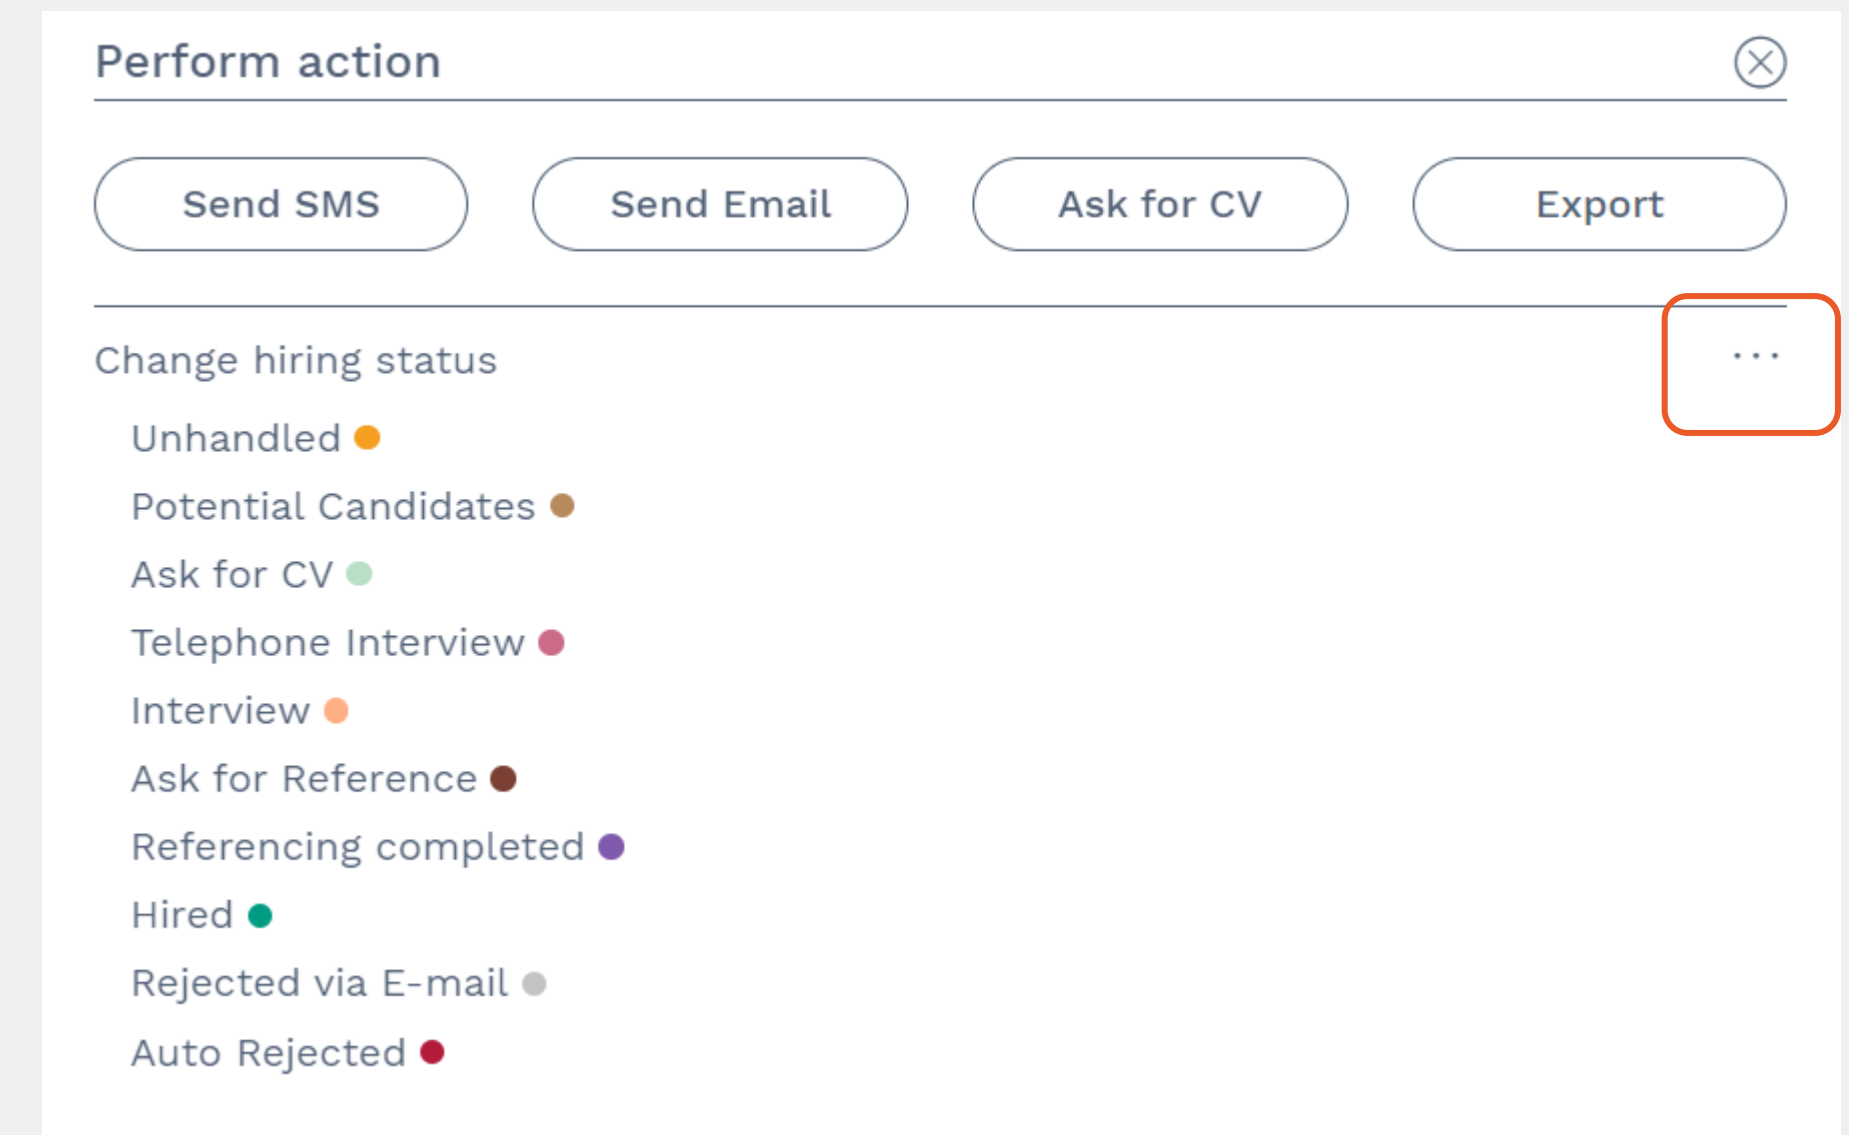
Perform action

Send SMS Send Email Ask for CV Export

Change hiring status ...

Unhandled
Potential Candidates
Ask for CV
Telephone Interview
Interview
Ask for Reference
Referencing completed
Hired
Rejected via E-mail
Auto Rejected